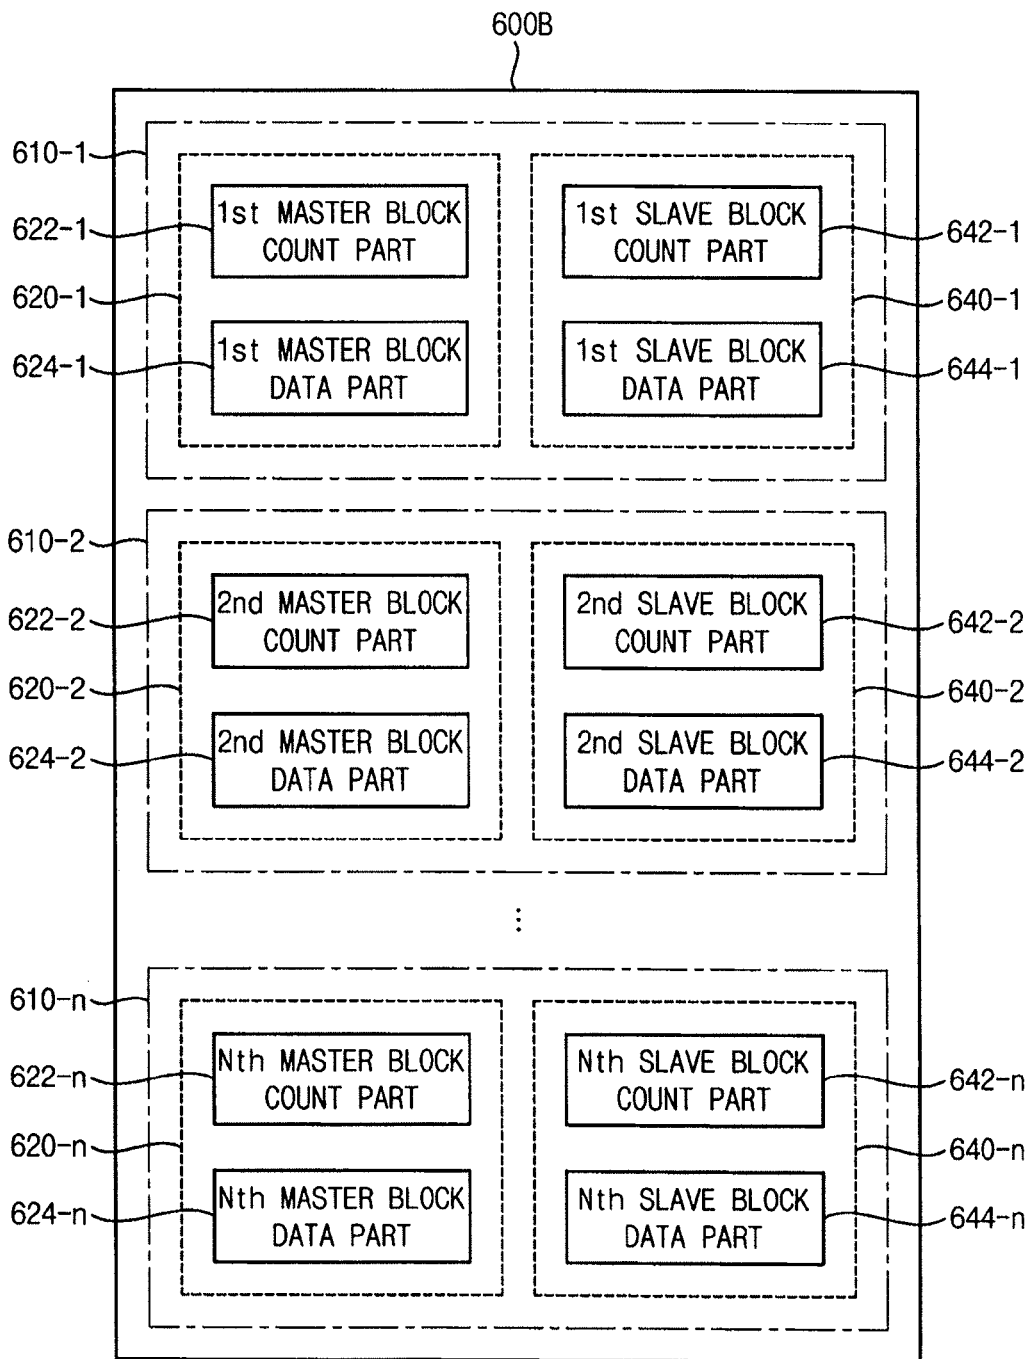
600B

610-1

622-1

1st MASTER BLOCK COUNT PART

1st SLAVE BLOCK COUNT PART

642-1

620-1

640-1

624-1

1st MASTER BLOCK DATA PART

1st SLAVE BLOCK DATA PART

644-1

610-2

622-2

2nd MASTER BLOCK COUNT PART

2nd SLAVE BLOCK COUNT PART

642-2

620-2

640-2

624-2

2nd MASTER BLOCK DATA PART

2nd SLAVE BLOCK DATA PART

644-2

⋮

610-n

622-n

Nth MASTER BLOCK COUNT PART

Nth SLAVE BLOCK COUNT PART

642-n

620-n

640-n

624-n

Nth MASTER BLOCK DATA PART

Nth SLAVE BLOCK DATA PART

644-n